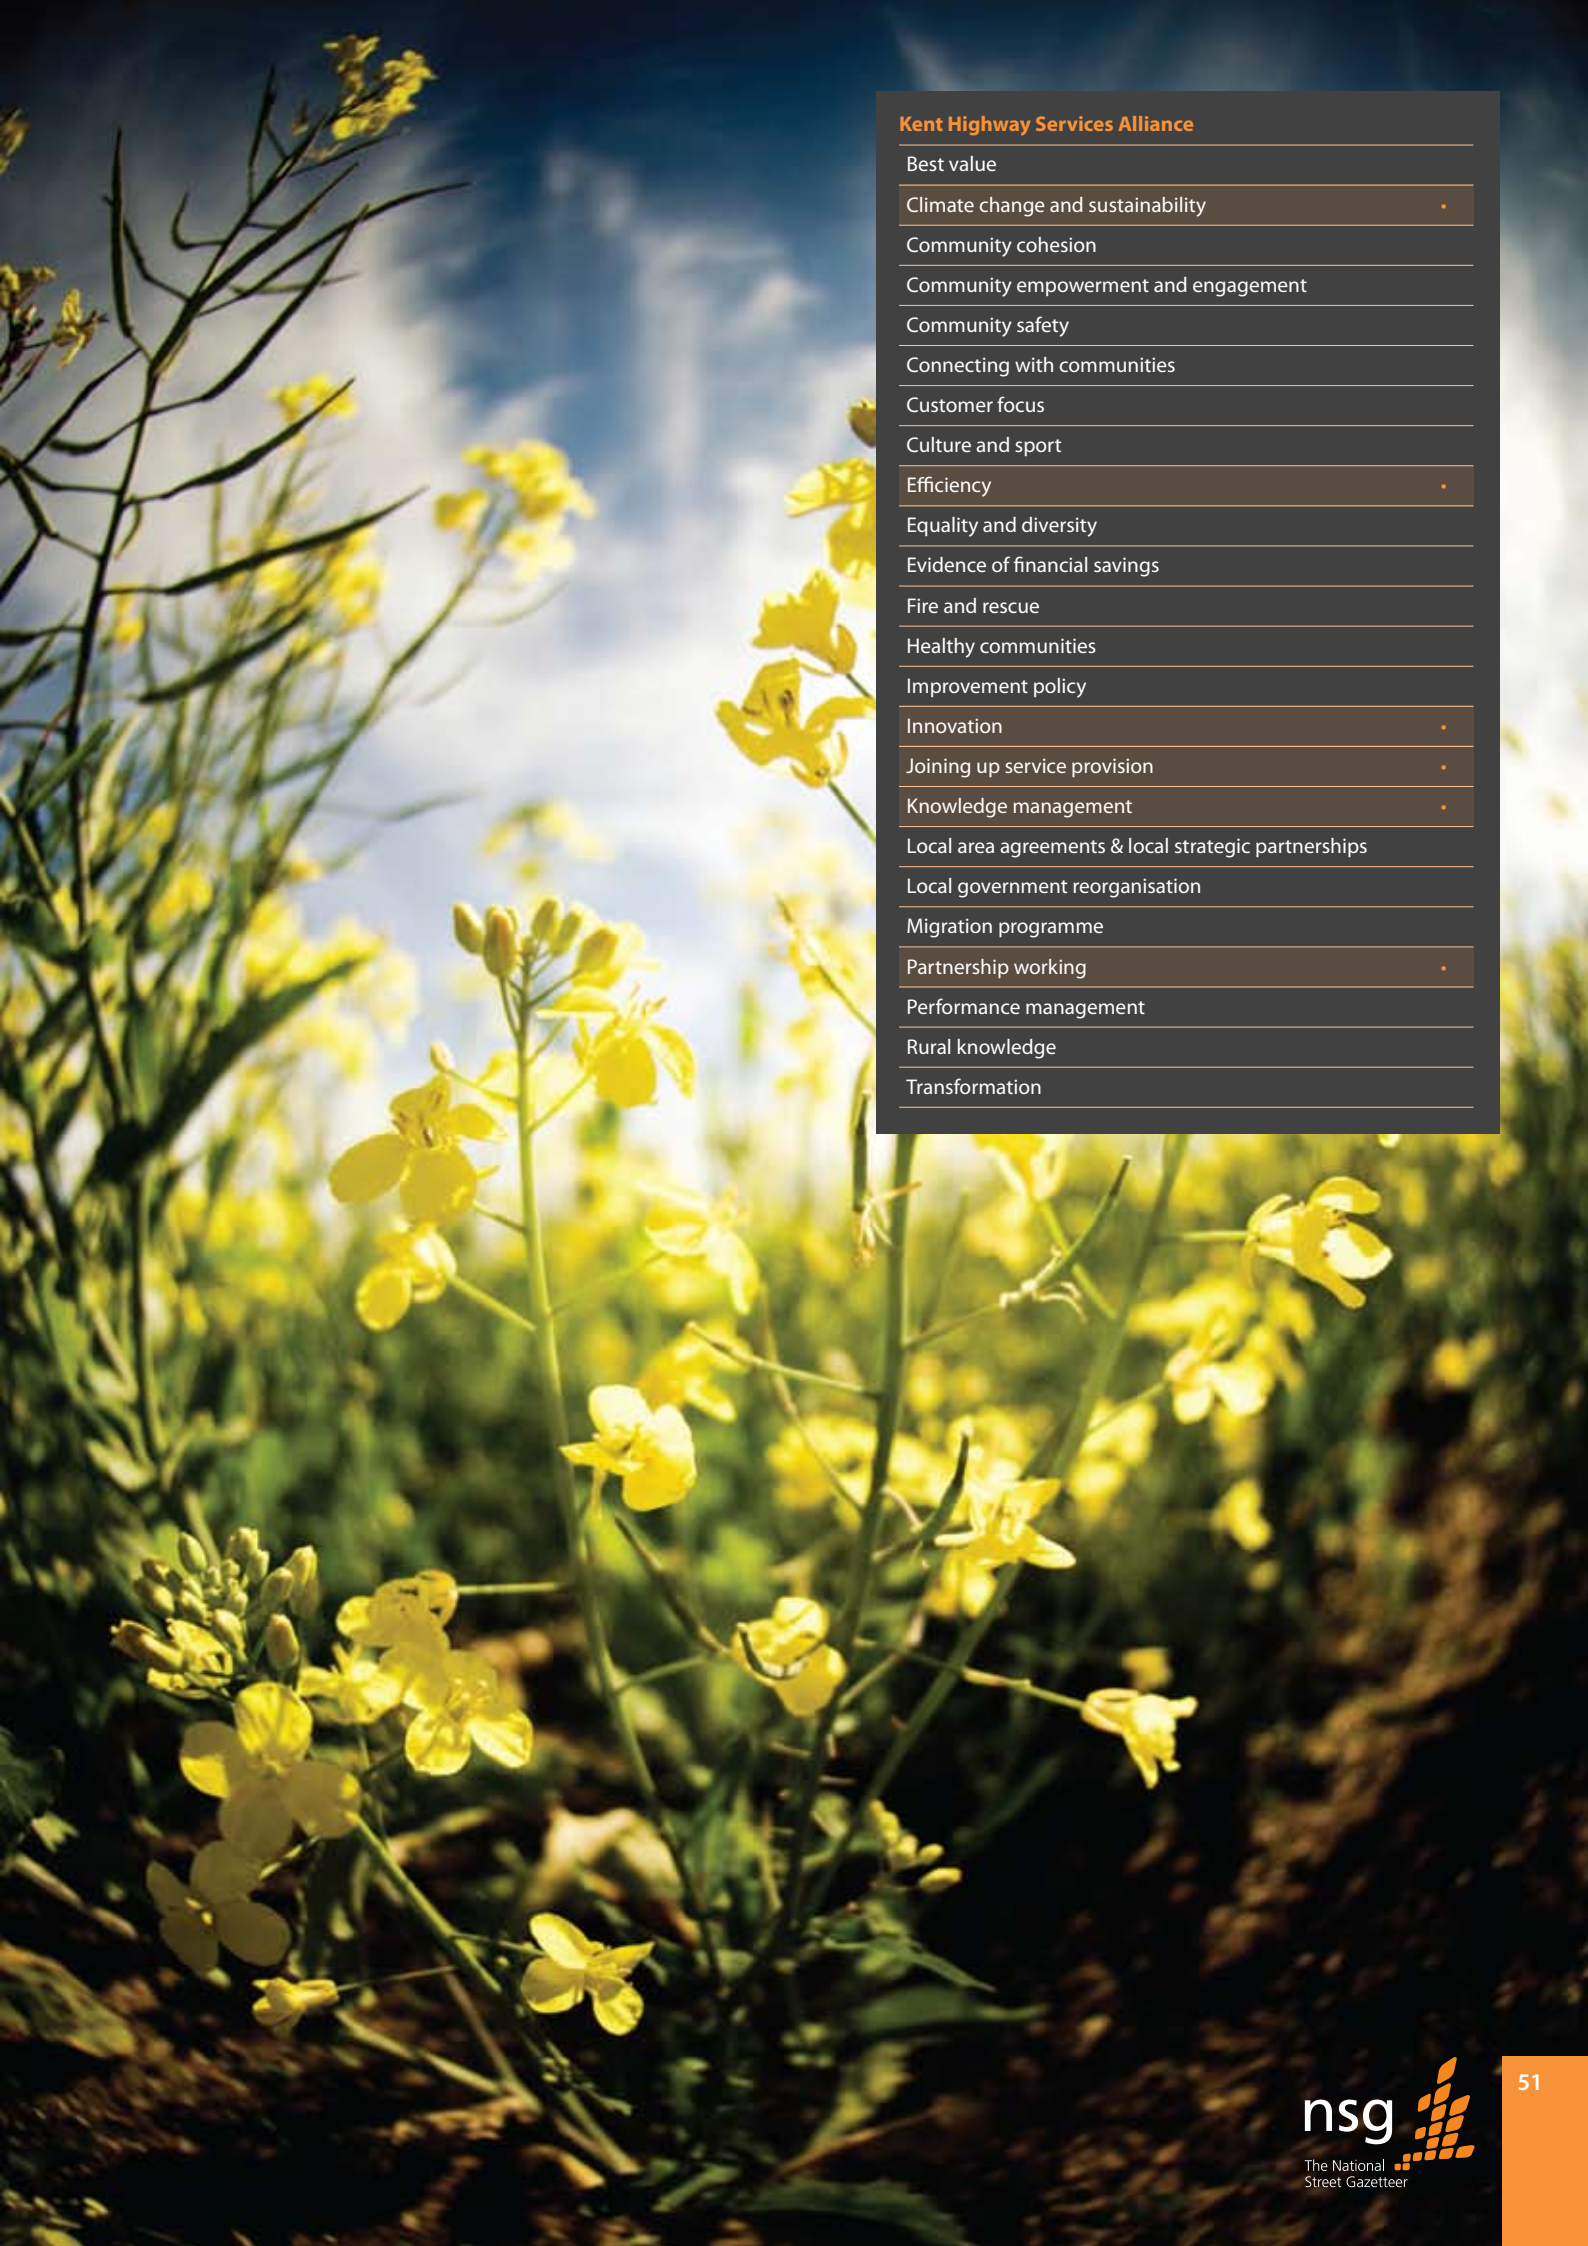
Kent Highway Services Alliance

| | |
|---|---|
| Best value | |
| Climate change and sustainability | • |
| Community cohesion | |
| Community empowerment and engagement | |
| Community safety | |
| Connecting with communities | |
| Customer focus | |
| Culture and sport | |
| Efficiency | • |
| Equality and diversity | |
| Evidence of financial savings | |
| Fire and rescue | |
| Healthy communities | |
| Improvement policy | |
| Innovation | • |
| Joining up service provision | • |
| Knowledge management | • |
| Local area agreements & local strategic partnerships | |
| Local government reorganisation | |
| Migration programme | |
| Partnership working | • |
| Performance management | |
| Rural knowledge | |
| Transformation | |

nsg
The National Street Gazetteer

51